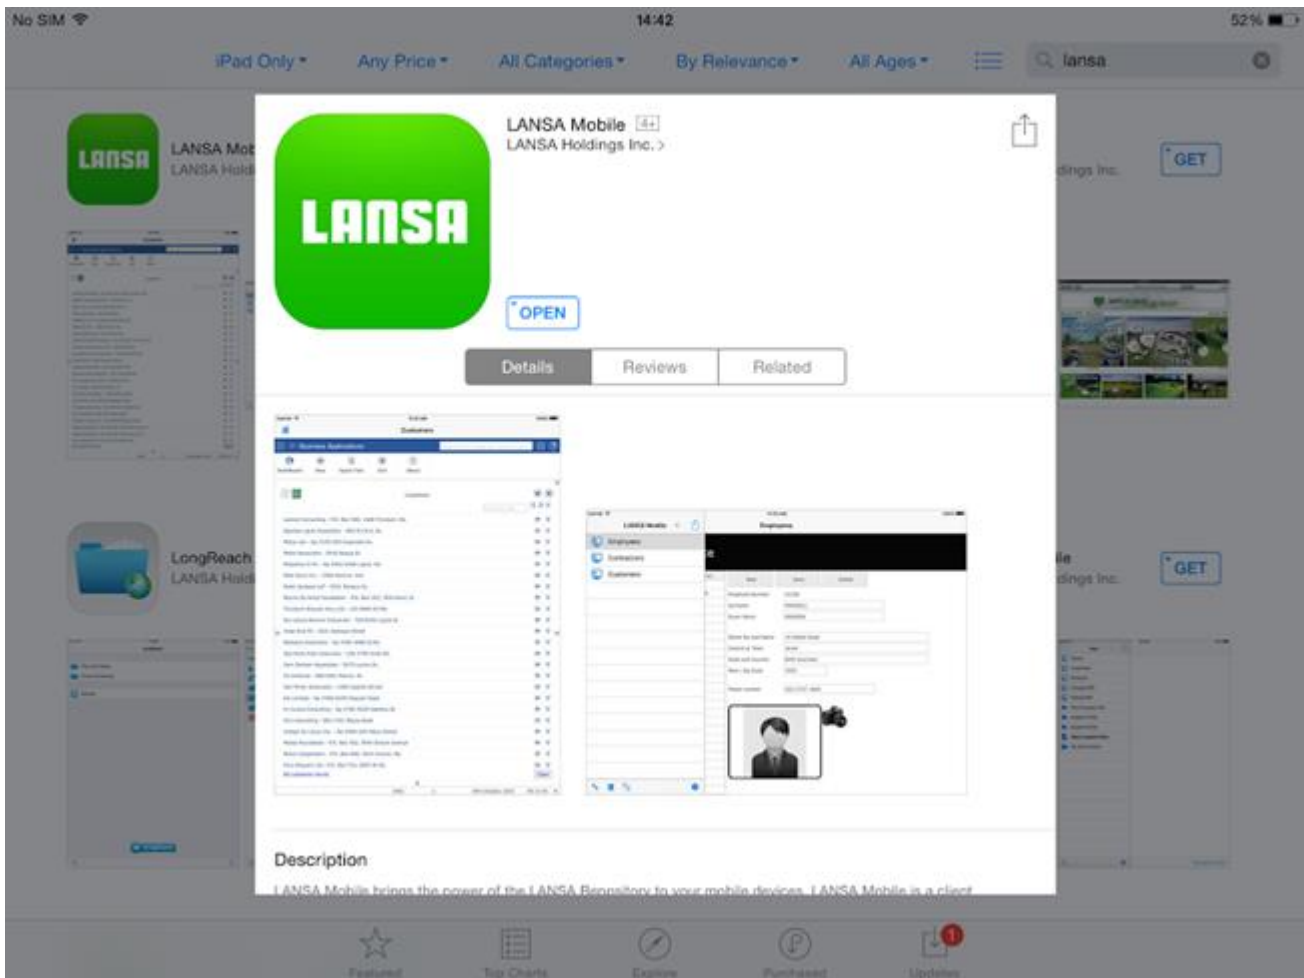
No SIM 14:42 52%

iPad Only Any Price All Categories By Relevance All Ages lansa

LANSA Mob
LANSA Hold

dings Inc.

GET

LANSA

LANSA Mobile 4+
LANSA Holdings Inc. >

LANSA

OPEN

Details Reviews Related

LongReach
LANSA Hold

le
dings Inc.

GET

Description

LANSA Mobile brings the power of the LANSA Repository to your mobile devices. LANSA Mobile is a client

Featured Top Charts Explore Purchased Updates 1